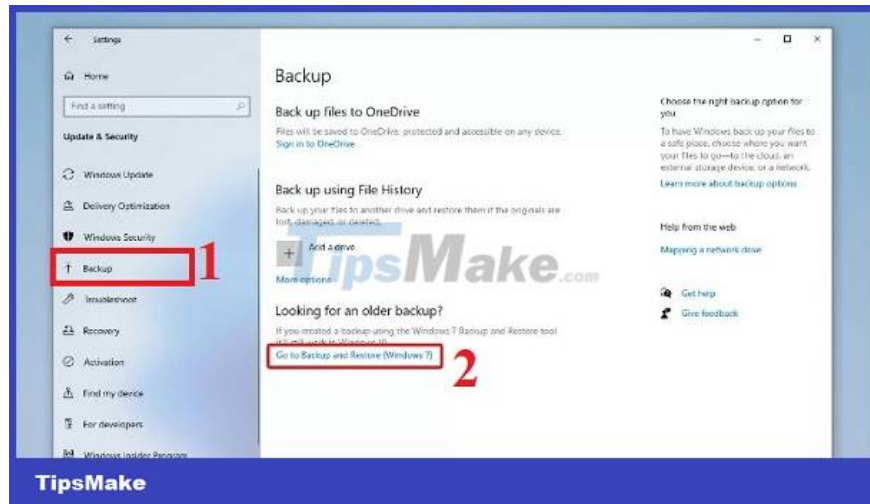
Settings

Home

Find a setting

Update & Security

Windows Update

Delivery Optimization

Windows Security

Backup

Troubleshoot

Recovery

Activation

Find my device

For developers

Windows Insider Program

1

Backup

Back up files to OneDrive

Files will be saved to OneDrive, protected and accessible on any device.

Sign in to OneDrive

Back up using File History

Back up your files to another drive and restore them if the originals are lost, damaged, or deleted.

Add a drive

More options

Looking for an older backup?

If you created a backup using the Windows 7 Backup and Restore tool, it'll still work in Windows 10.

Go to Backup and Restore (Windows 7)

2

TipsMake.com

Choose the right backup option for you

To have Windows back up your files to a safe place, choose where you want your files to go—to the cloud, an external storage device, or a network.

Learn more about backup options

Help from the web

Mapping a network drive

Get help

Give feedback

TipsMake